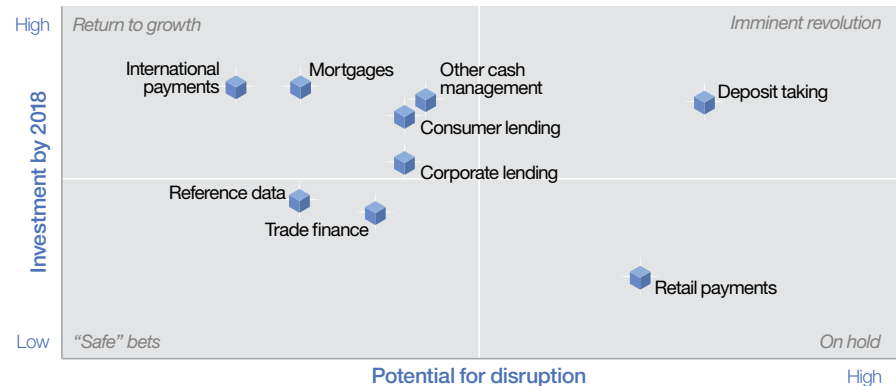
High

Return to growth

Imminent revolution

International payments

Mortgages

Other cash management

Deposit taking

Consumer lending

Investment by 2018

Corporate lending

Reference data

Trade finance

Retail payments

Low

"Safe" bets

On hold

Potential for disruption

High